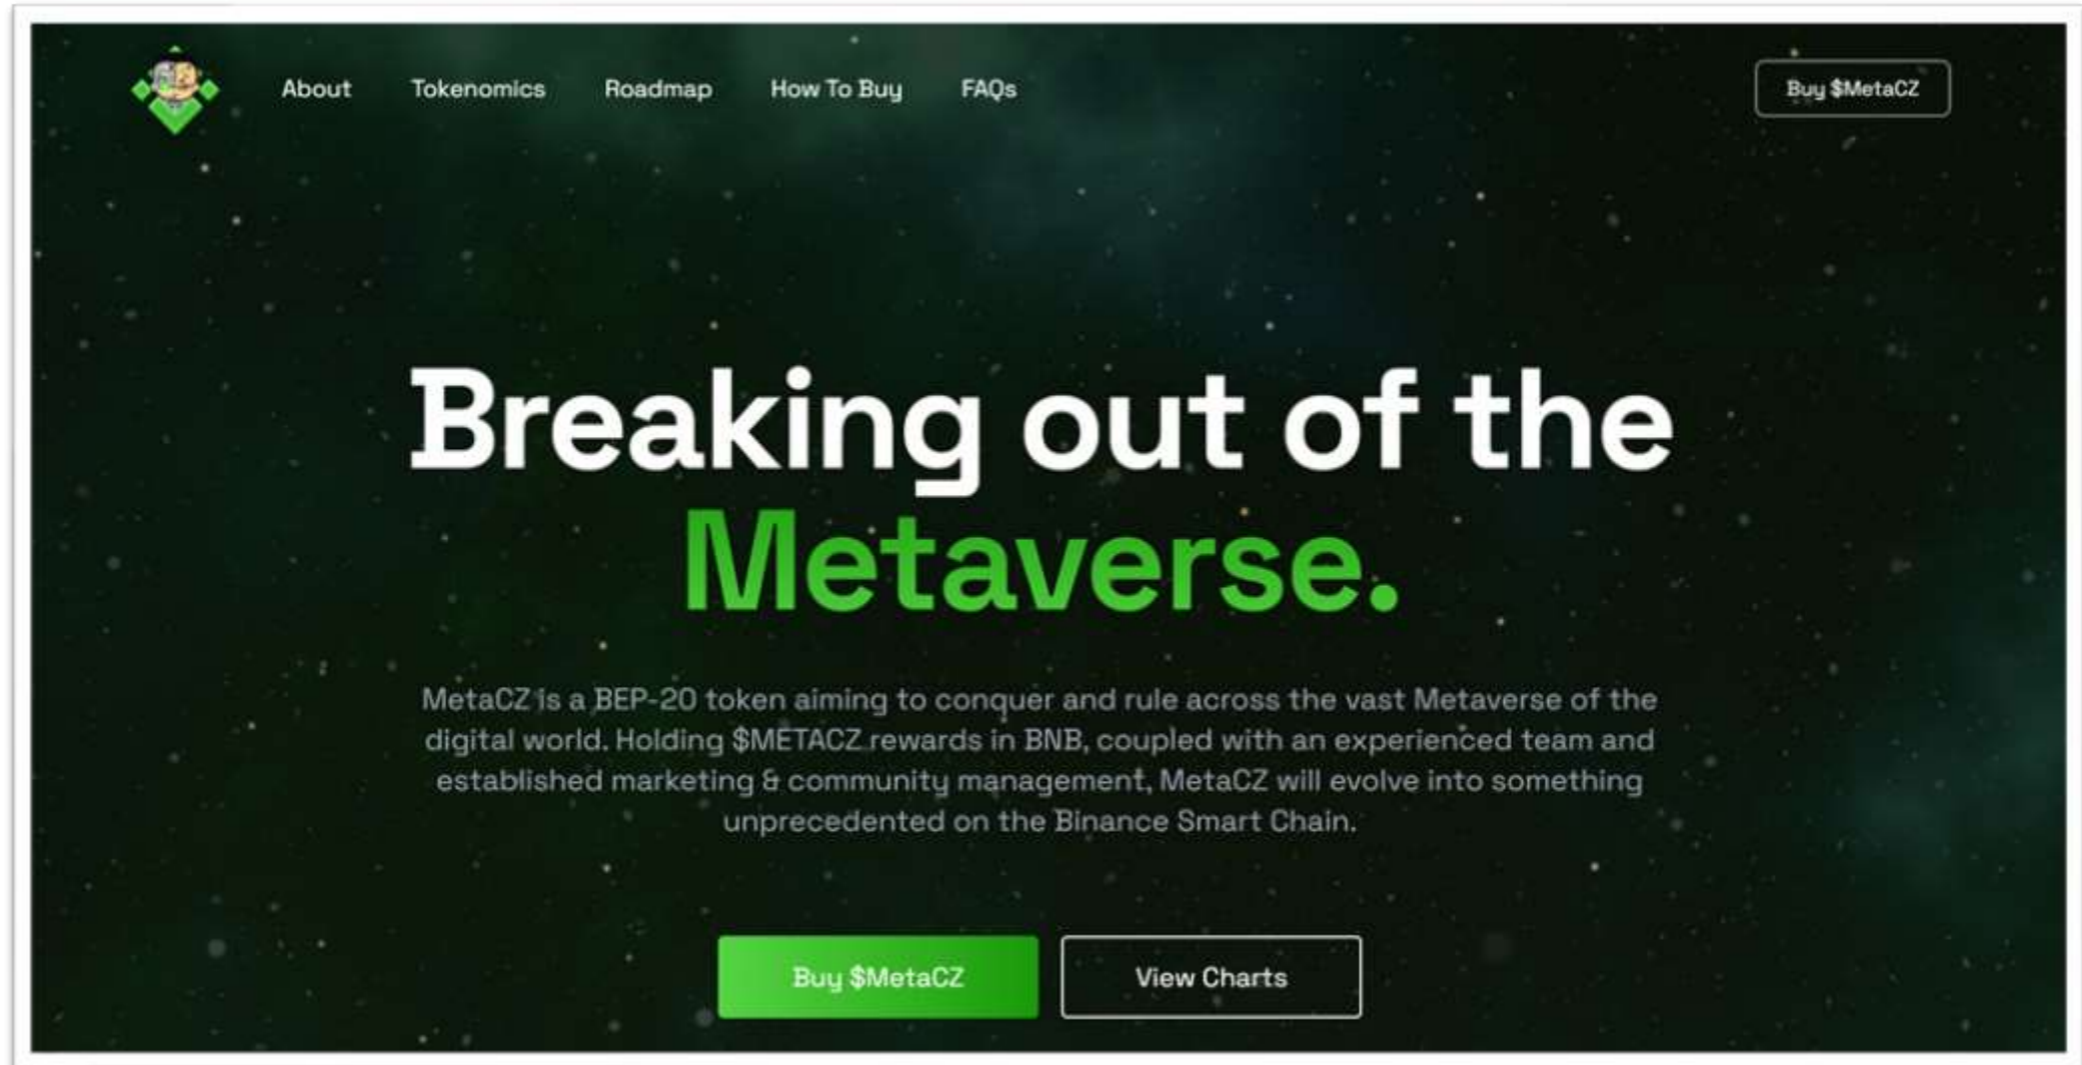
About Tokenomics Roadmap How To Buy FAQs

Buy $MetaCZ

Breaking out of the Metaverse.

MetaCZ is a BEP-20 token aiming to conquer and rule across the vast Metaverse of the digital world. Holding $METACZ rewards in BNB, coupled with an experienced team and established marketing & community management, MetaCZ will evolve into something unprecedented on the Binance Smart Chain.

Buy $MetaCZ

View Charts